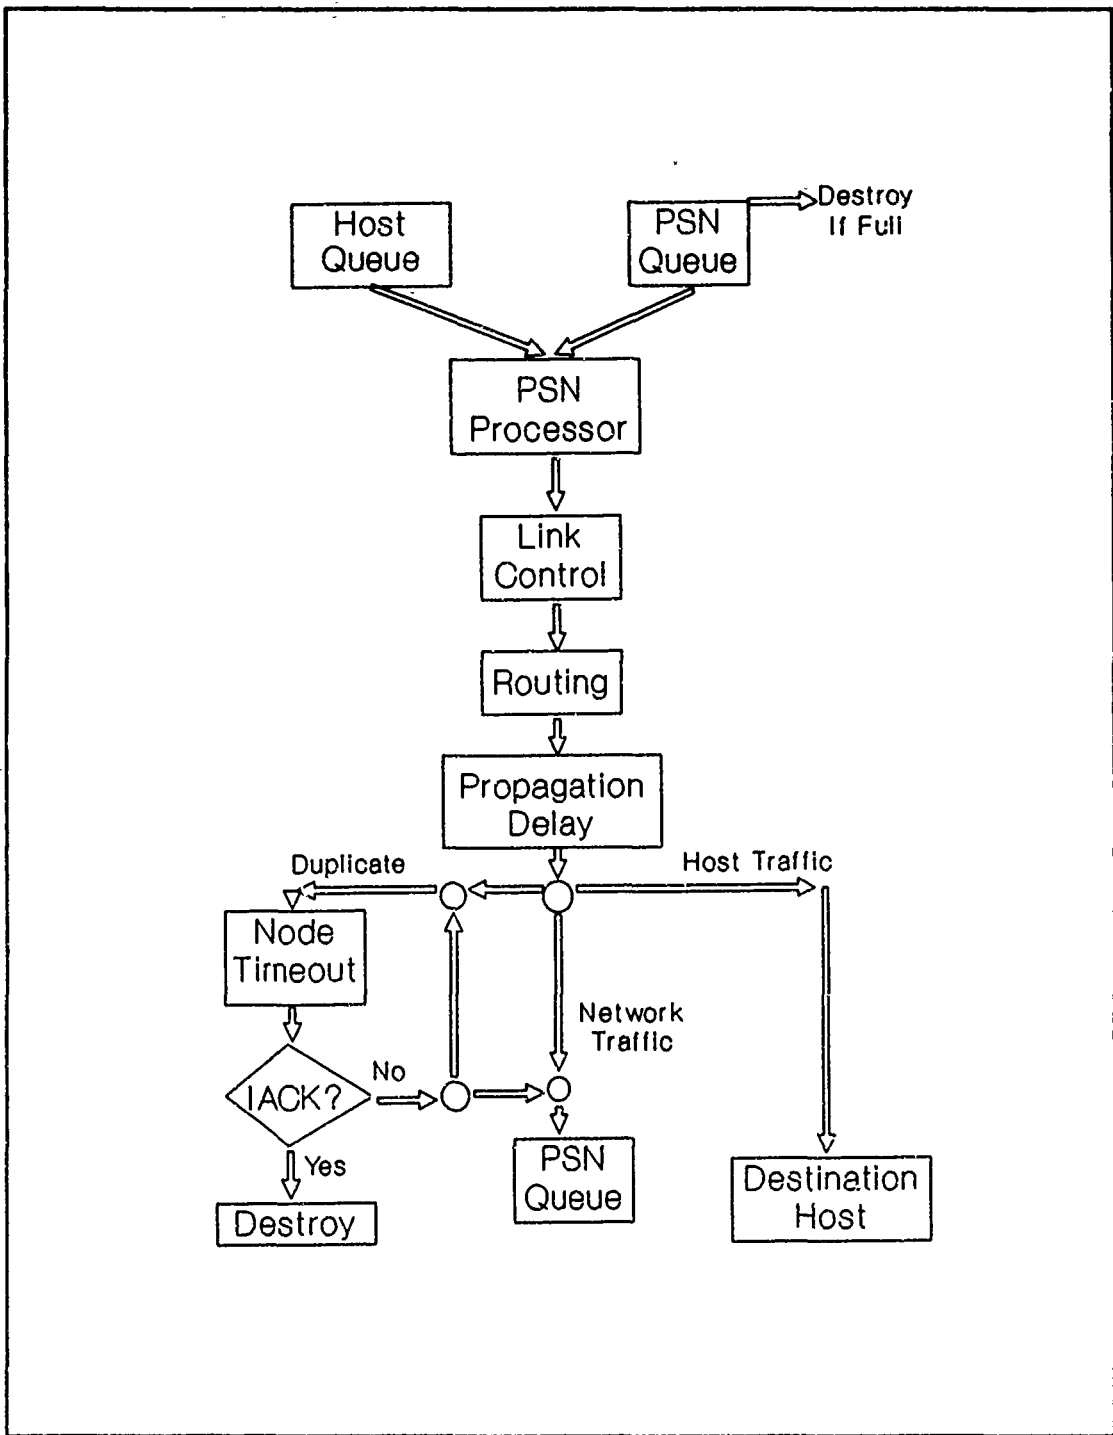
Host Queue

PSN Queue

Destroy If Full

PSN Processor

Link Control

Routing

Propagation Delay

Duplicate

Host Traffic

Node Timeout

Network Traffic

IACK?

No

Yes

Destroy

PSN Queue

Destination Host